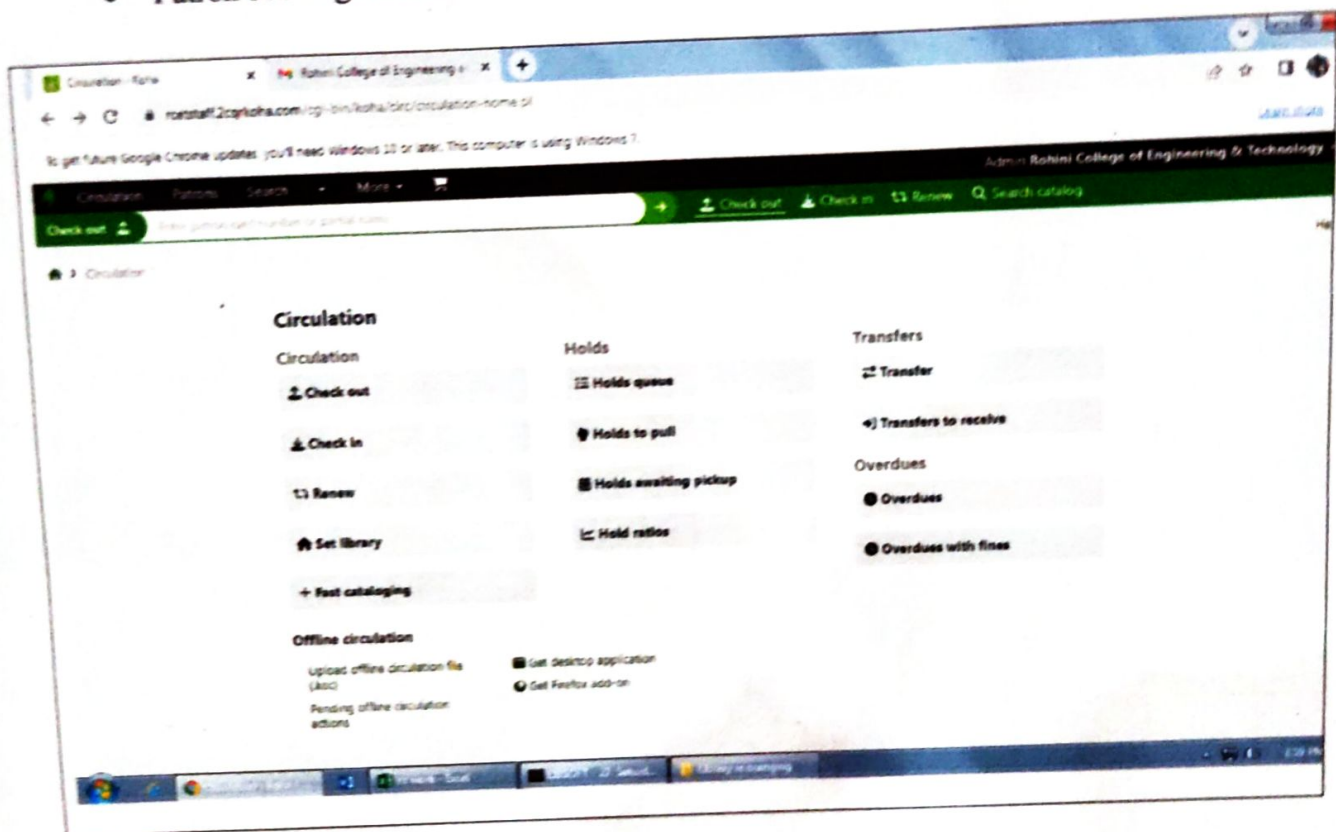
Circulation › Koha
Rohini College of Engineering
rcetstaff.2cqrkoha.com/cgi-bin/koha/circ/circulation-home.pl
To get future Google Chrome updates, you'll need Windows 10 or later. This computer is using Windows 7.
Learn more
Admin Rohini College of Engineering & Technology
Circulation Patrons Search More
Check out
Check out Check in Renew Search catalog
Circulation

Circulation

Circulation
Check out
Check in
Renew
Set library
+ Fast cataloging

Holds
Holds queue
Holds to pull
Holds awaiting pickup
Hold ratios

Transfers
Transfer
Transfers to receive

Overdues
Overdues
Overdues with fines

Offline circulation
Upload offline circulation file (.koc)
Pending offline circulation actions
Get desktop application
Get Firefox add-on